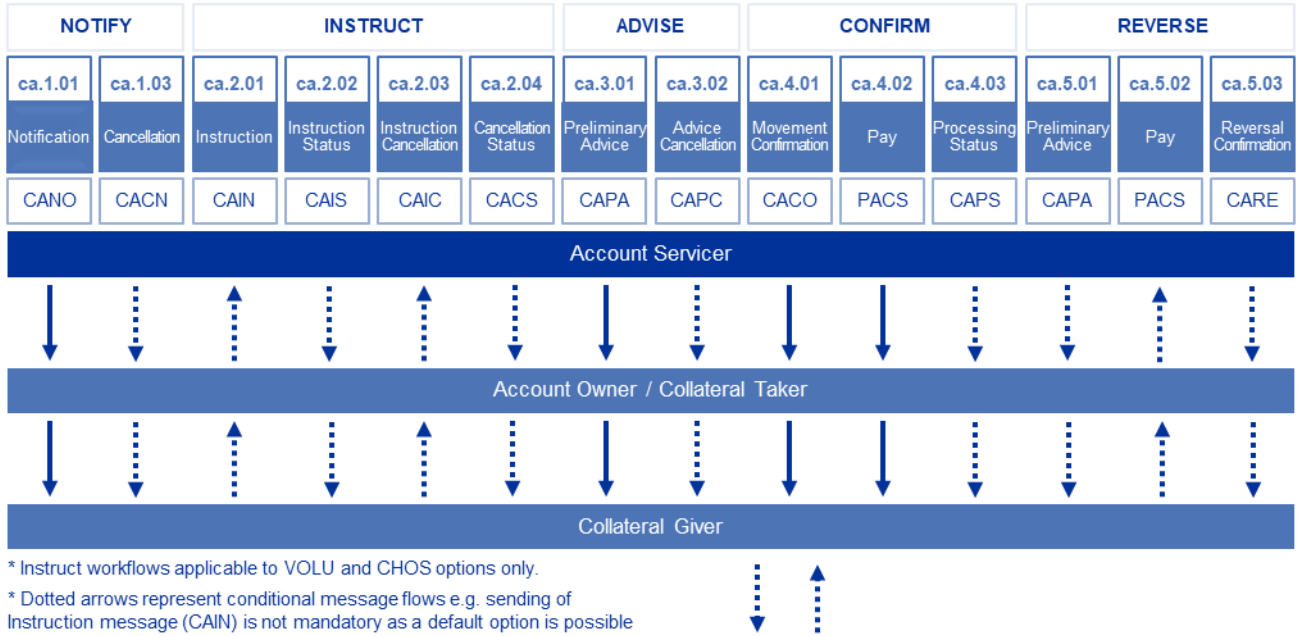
NOTIFY

INSTRUCT

ADVISE

CONFIRM

REVERSE

| ca.1.01 | ca.1.03 | ca.2.01 | ca.2.02 | ca.2.03 | ca.2.04 | ca.3.01 | ca.3.02 | ca.4.01 | ca.4.02 | ca.4.03 | ca.5.01 | ca.5.02 | ca.5.03 |
|---|---|---|---|---|---|---|---|---|---|---|---|---|---|
| Notification | Cancellation | Instruction | Instruction Status | Instruction Cancellation | Cancellation Status | Preliminary Advice | Advice Cancellation | Movement Confirmation | Pay | Processing Status | Preliminary Advice | Pay | Reversal Confirmation |
| CANO | CACN | CAIN | CAIS | CAIC | CACS | CAPA | CAPC | CACO | PACS | CAPS | CAPA | PACS | CARE |

Account Servicer

Account Owner / Collateral Taker

Collateral Giver

* Instruct workflows applicable to VOLU and CHOS options only.

* Dotted arrows represent conditional message flows e.g. sending of Instruction message (CAIN) is not mandatory as a default option is possible